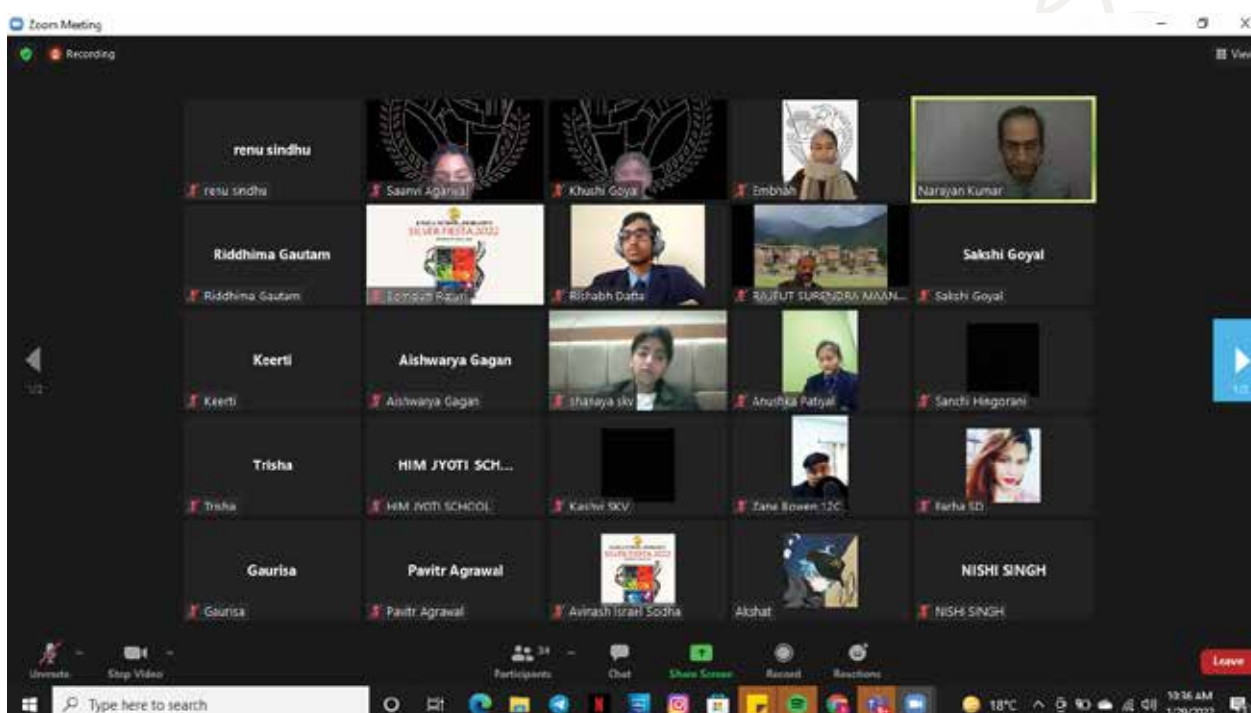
Zoom Meeting

Recording

View

renu sindhu
renu sindhu

Saanvi Agarwal

Khushi Goyal

Embnah

Narayan Kumar

Riddhima Gautam
Riddhima Gautam

SILVER FIESTA 2022

Somdutt Rawat

Rishabh Datta

RAJPUT SURENDRA MAAN...

Sakshi Goyal
Sakshi Goyal

1/2

Keerti
Keerti

Aishwarya Gagan
Aishwarya Gagan

shanaya skv

Anushka Patiyal

Sanchi Hingorani

1/2

Trisha
Trisha

HIM JYOTI SCH...
HIM JYOTI SCHOOL

Kashvi SKV

Zane Bowen 12C

Farha SD

Gaurisa
Gaurisa

Pavitr Agrawal
Pavitr Agrawal

SILVER FIESTA

Avinash Israel Sodha

Akshat

NISHI SINGH
NISHI SINGH

Unmute

Stop Video

34

Participants

Chat

Share Screen

Record

Reactions

Leave

Type here to search

18°C

10:36 AM

1/29/2022